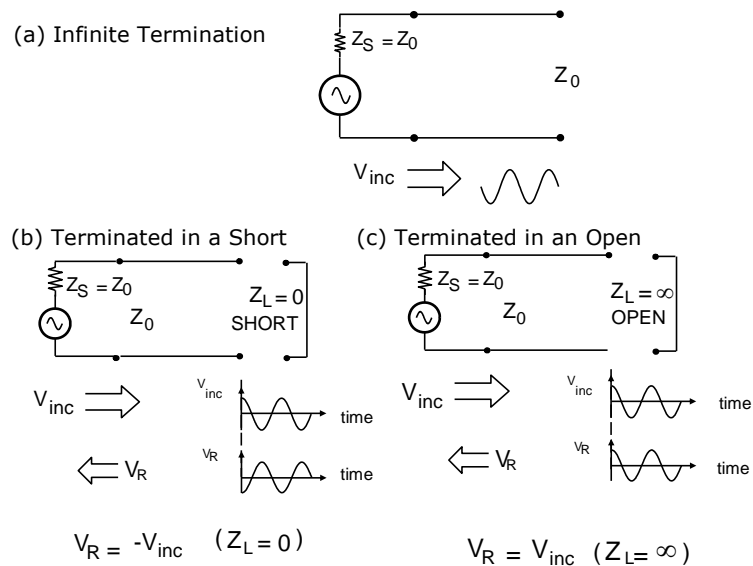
(a) Infinite Termination

$Z_S = Z_0$

$Z_0$

$V_{inc}$

(b) Terminated in a Short

$Z_S = Z_0$

$Z_0$

$Z_L = 0$
SHORT

$V_{inc}$

$V_{inc}$

time

$V_R$

$V_R$

time

$V_R = -V_{inc} \quad (Z_L = 0)$

(c) Terminated in an Open

$Z_S = Z_0$

$Z_0$

$Z_L = \infty$
OPEN

$V_{inc}$

$V_{inc}$

time

$V_R$

$V_R$

time

$V_R = V_{inc} \quad (Z_L = \infty)$